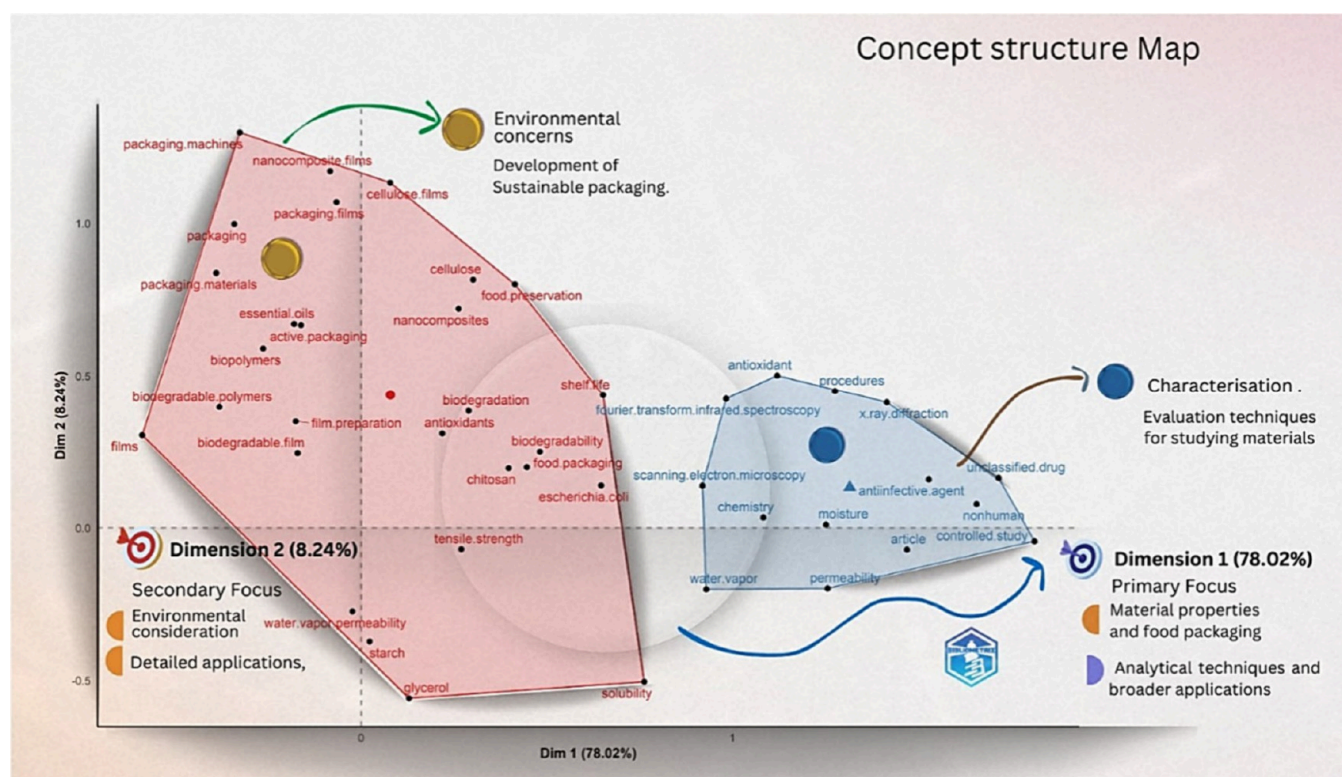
Concept structure Map

Environmental concerns

Development of Sustainable packaging.

packaging.machines
nanocomposite.films
cellulose.films
packaging.films
packaging
packaging.materials
cellulose
food.preservation
nanocomposites
essential.oils
active.packaging
biopolymers
biodegradable.polymers
film.preparation
biodegradable.film
films
biodegradation
antioxidants
shelf.life
biodegradability
food.packaging
chitosan
escherichia.coli
tensile.strength
water.vapor.permeability
starch
glycerol
solubility

antioxidant
procedures
x.ray.diffraction
fourier.transform.infrared.spectroscopy
scanning.electron.microscopy
chemistry
antiinfective.agent
unclassified.drug
moisture
nonhuman
article
controlled.study
water.vapor
permeability

Characterisation .

Evaluation techniques for studying materials

Dimension 2 (8.24%)

Secondary Focus

Environmental consideration

Detailed applications,

Dimension 1 (78.02%)

Primary Focus

Material properties and food packaging

Analytical techniques and broader applications

1.0
0.5
0.0
-0.5
0
1

Dim 2 (8.24%)

Dim 1 (78.02%)